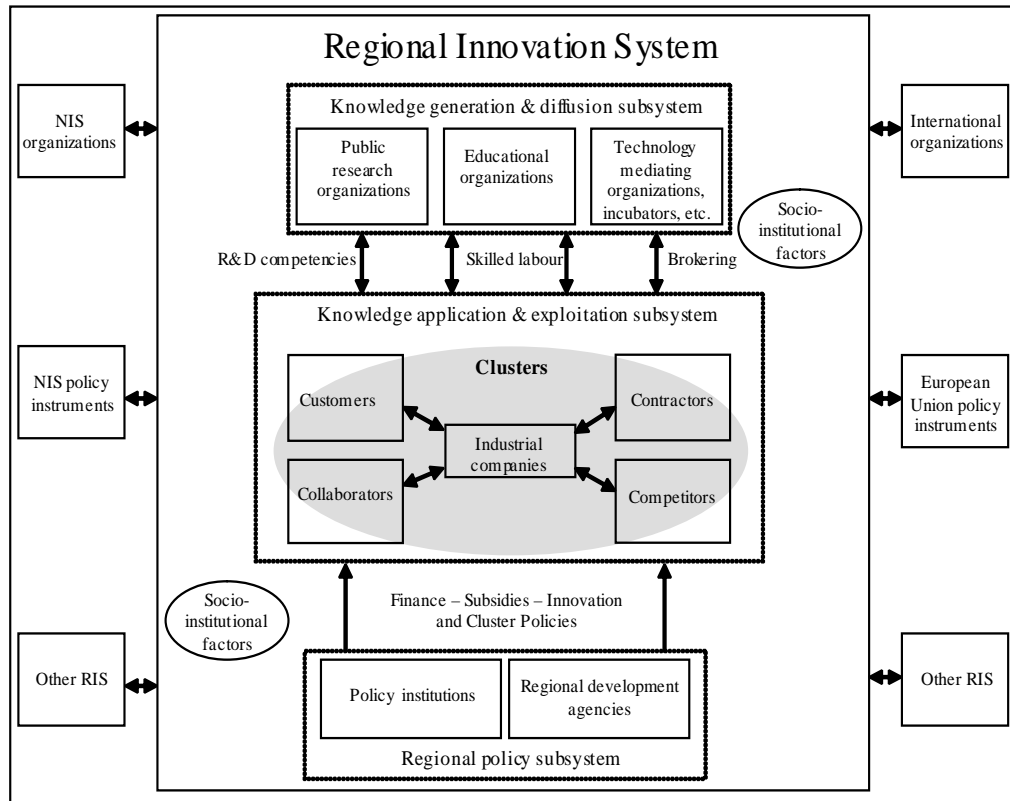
Regional Innovation System

NIS organizations

NIS policy instruments

Other RIS

International organizations

European Union policy instruments

Other RIS

Knowledge generation & diffusion subsystem

Public research organizations

Educational organizations

Technology mediating organizations, incubators, etc.

Socio-institutional factors

R&D competencies

Skilled labour

Brokering

Knowledge application & exploitation subsystem

Clusters

Customers

Contractors

Industrial companies

Collaborators

Competitors

Socio-institutional factors

Finance – Subsidies – Innovation and Cluster Policies

Policy institutions

Regional development agencies

Regional policy subsystem